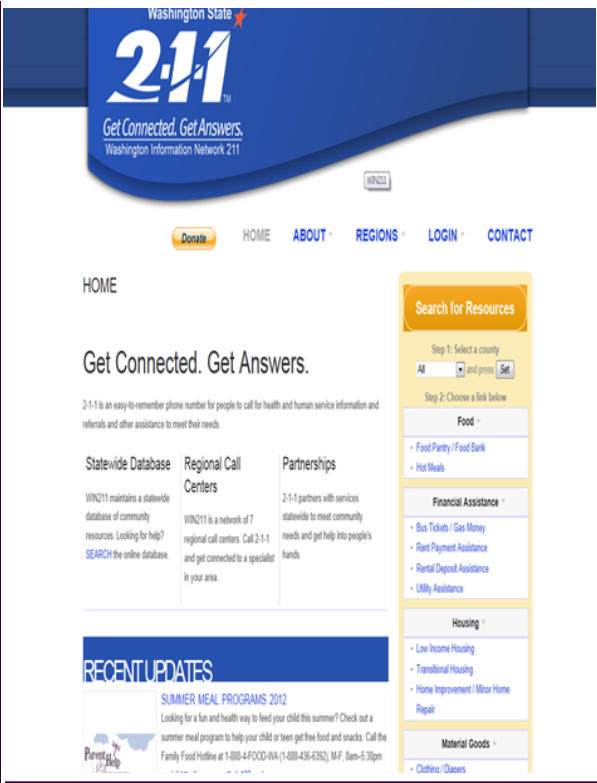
Washington State

2-1-1™

Get Connected. Get Answers.

Washington Information Network 211

WIN211

Donate HOME ABOUT REGIONS LOGIN CONTACT

HOME

Get Connected. Get Answers.

2-1-1 is an easy-to-remember phone number for people to call for health and human service information and referrals and other assistance to meet their needs.

Statewide Database

WIN211 maintains a statewide database of community resources. Looking for help? SEARCH the online database.

Regional Call Centers

WIN211 is a network of 7 regional call centers. Call 2-1-1 and get connected to a specialist in your area.

Partnerships

2-1-1 partners with services statewide to meet community needs and get help into people's hands.

RECENT UPDATES

SUMMER MEAL PROGRAMS 2012

Looking for a fun and healthy way to feed your child this summer? Check out a summer meal program to help your child or teen get free food and snacks. Call the Family Food Hotline at 1-888-4-FOOD-WA (1-888-436-6392), M-F, 8am–5:30pm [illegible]

Parent Help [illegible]

Search for Resources

Step 1: Select a county

All and press Set

Step 2: Choose a link below

Food

Food Pantry / Food Bank

Hot Meals

Financial Assistance

Bus Tickets / Gas Money

Rent Payment Assistance

Rental Deposit Assistance

Utility Assistance

Housing

Low Income Housing

Transitional Housing

Home Improvement / Minor Home Repair

Material Goods

Clothing / Diapers